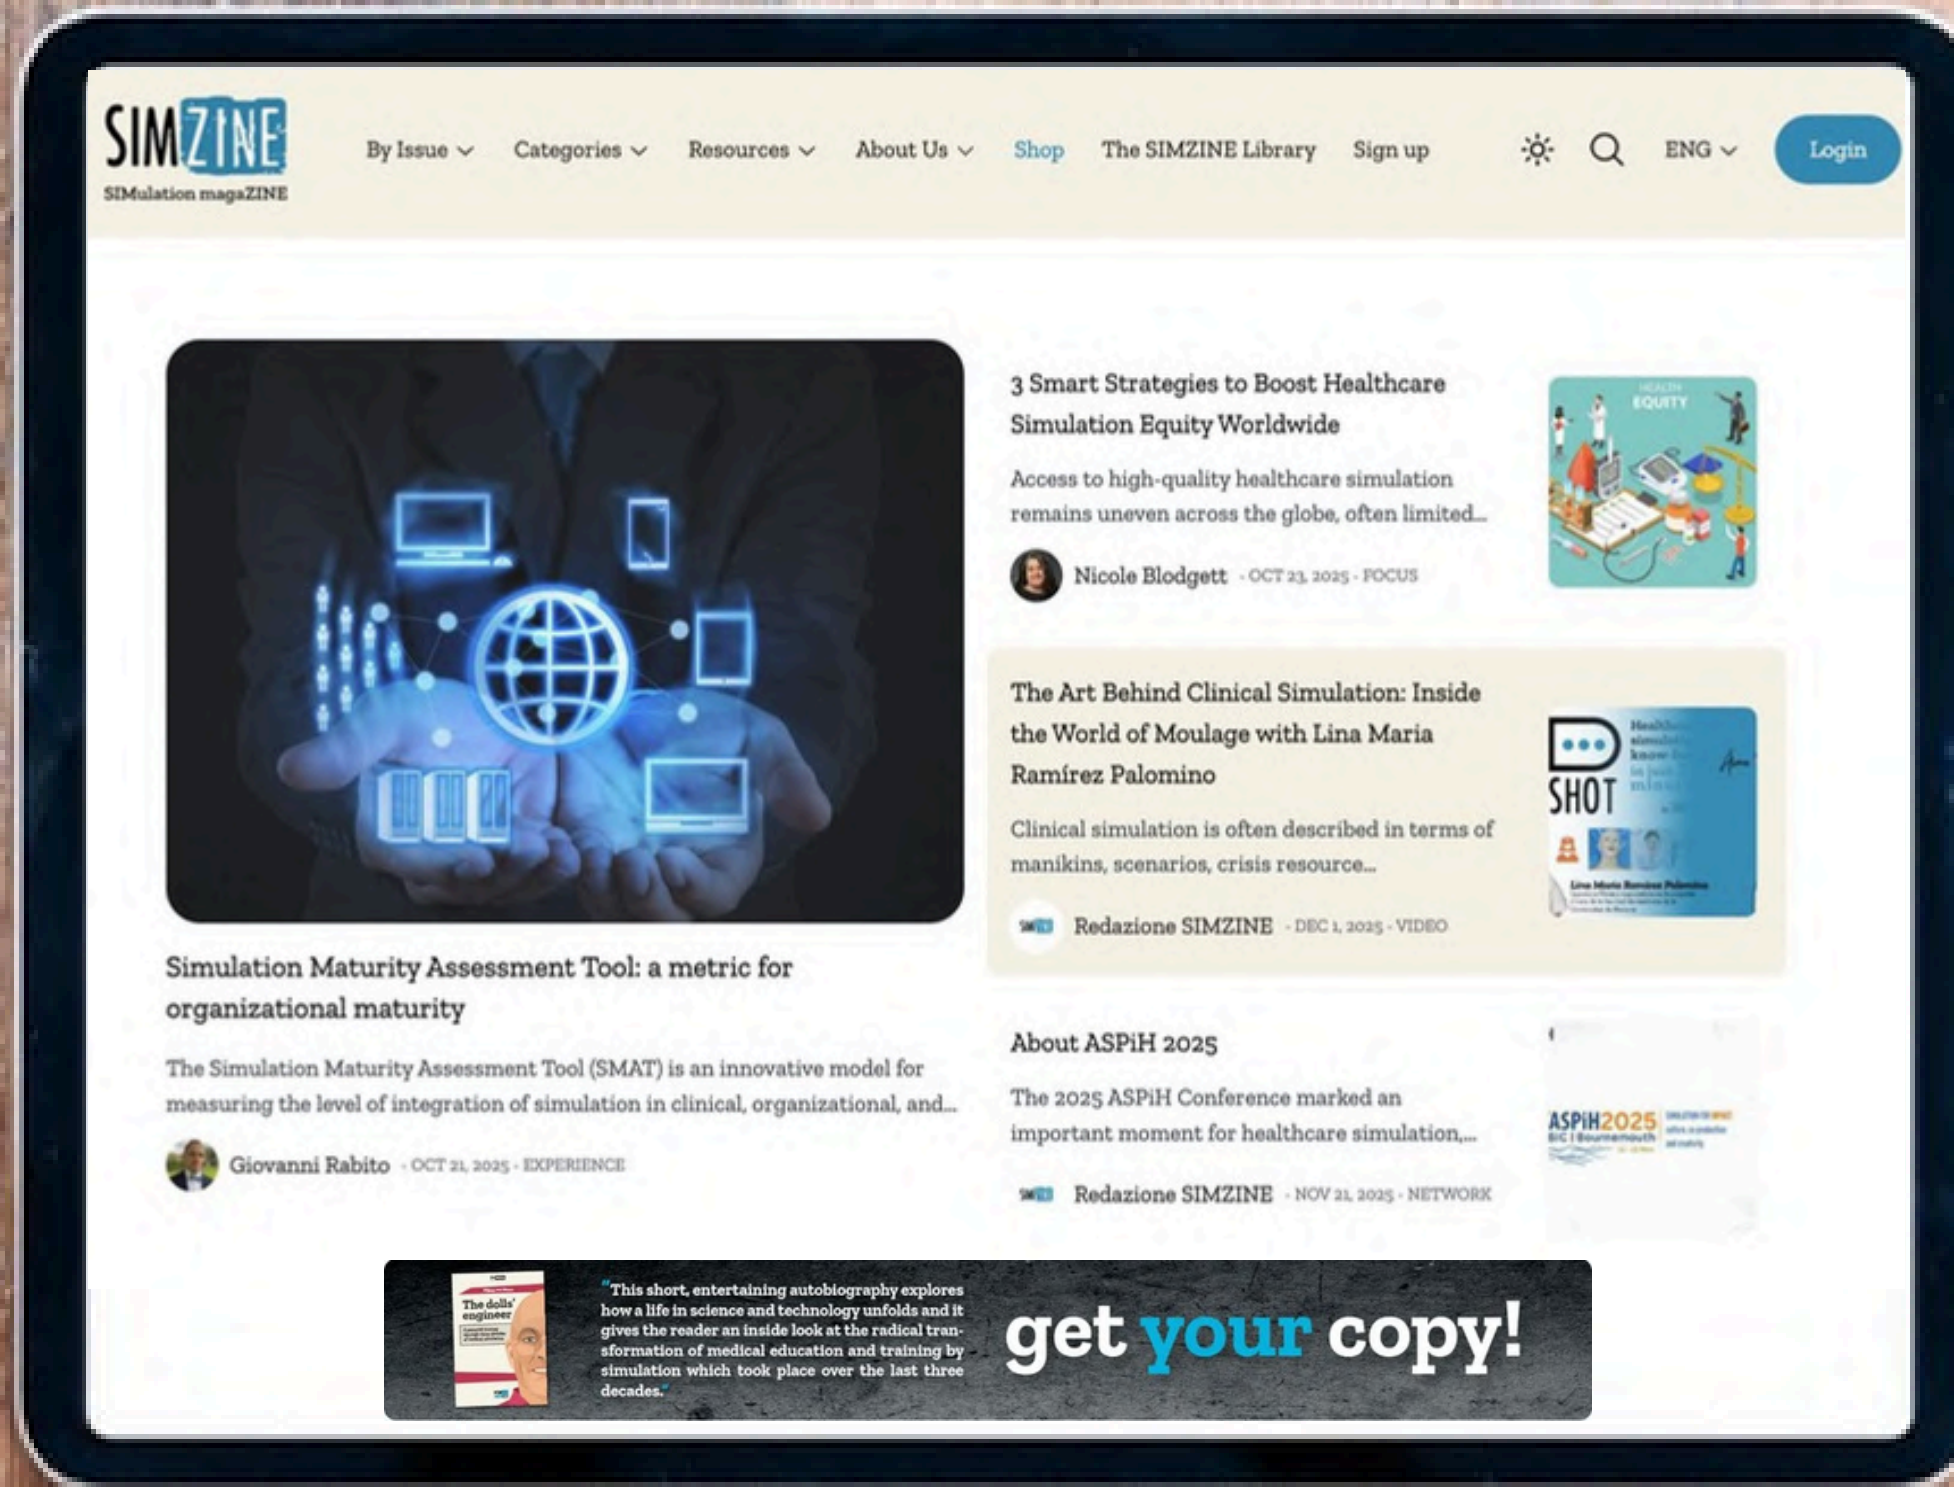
SIMZINE
SIMulation magaZINE

By Issue Categories Resources About Us Shop The SIMZINE Library Sign up ENG Login

Simulation Maturity Assessment Tool: a metric for organizational maturity

The Simulation Maturity Assessment Tool (SMAT) is an innovative model for measuring the level of integration of simulation in clinical, organizational, and...

Giovanni Rabito · OCT 21, 2025 · EXPERIENCE

3 Smart Strategies to Boost Healthcare Simulation Equity Worldwide

Access to high-quality healthcare simulation remains uneven across the globe, often limited...

Nicole Blodgett · OCT 23, 2025 · FOCUS

HEALTH EQUITY

The Art Behind Clinical Simulation: Inside the World of Moulage with Lina Maria Ramírez Palomino

Clinical simulation is often described in terms of manikins, scenarios, crisis resource...

Redazione SIMZINE · DEC 1, 2025 · VIDEO

SHOT

Lina Maria Ramírez Palomino

About ASPiH 2025

The 2025 ASPiH Conference marked an important moment for healthcare simulation,...

Redazione SIMZINE · NOV 21, 2025 · NETWORK

ASPiH2025

The dolls' engineer

"This short, entertaining autobiography explores how a life in science and technology unfolds and it gives the reader an inside look at the radical transformation of medical education and training by simulation which took place over the last three decades."

get your copy!